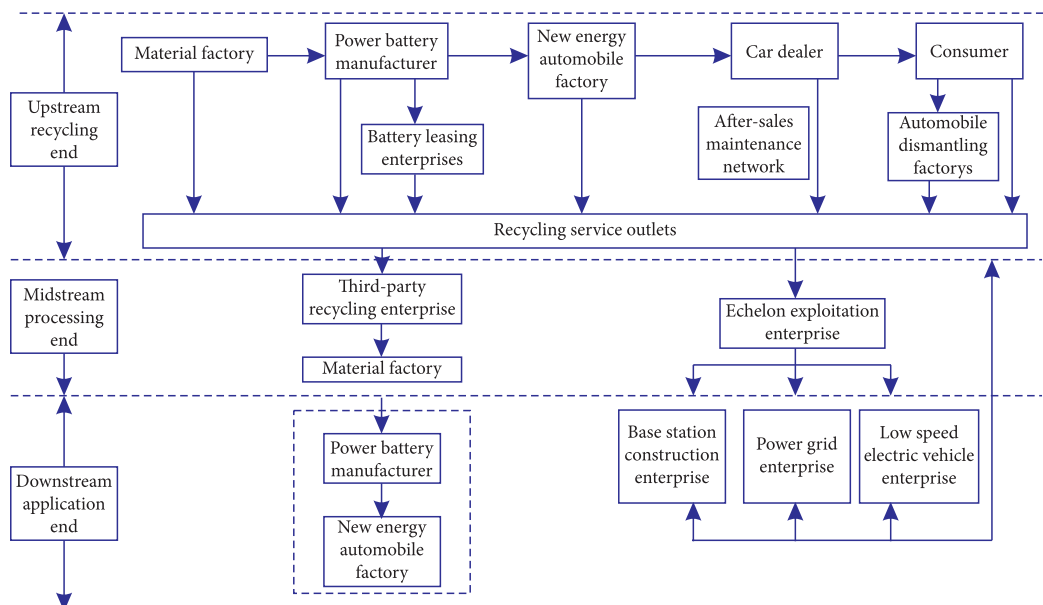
Upstream recycling end

Material factory

Power battery manufacturer

New energy automobile factory

Car dealer

Consumer

Battery leasing enterprises

After-sales maintenance network

Automobile dismantling factorys

Recycling service outlets

Midstream processing end

Third-party recycling enterprise

Material factory

Echelon exploitation enterprise

Downstream application end

Power battery manufacturer

New energy automobile factory

Base station construction enterprise

Power grid enterprise

Low speed electric vehicle enterprise